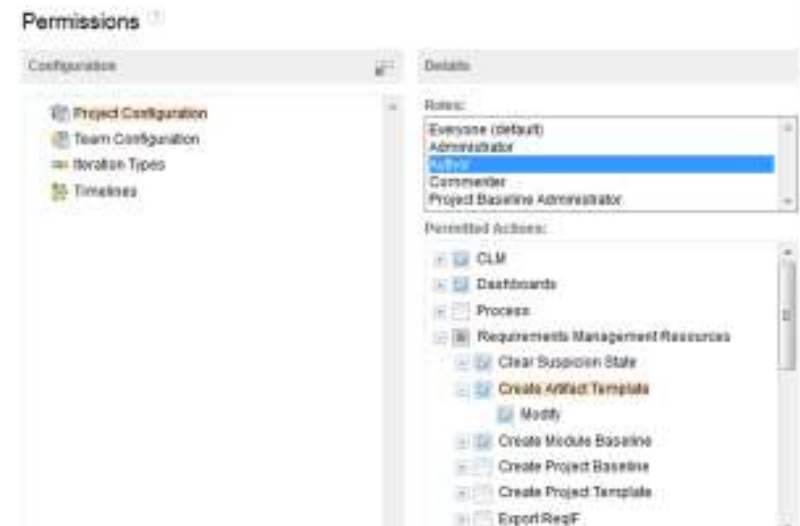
Permissions

Configuration

Project Configuration
Team Configuration
Iteration Types
Timelines

Details

Roles:

Everyone (default)
Administrator
Author
Commenter
Project Baseline Administrator

Permitted Actions:

CLM
Dashboards
Process
Requirements Management Resources
Clear Suspicion State
Create Artifact Template
Modify
Create Module Baseline
Create Project Baseline
Create Project Template
Export ReqIF